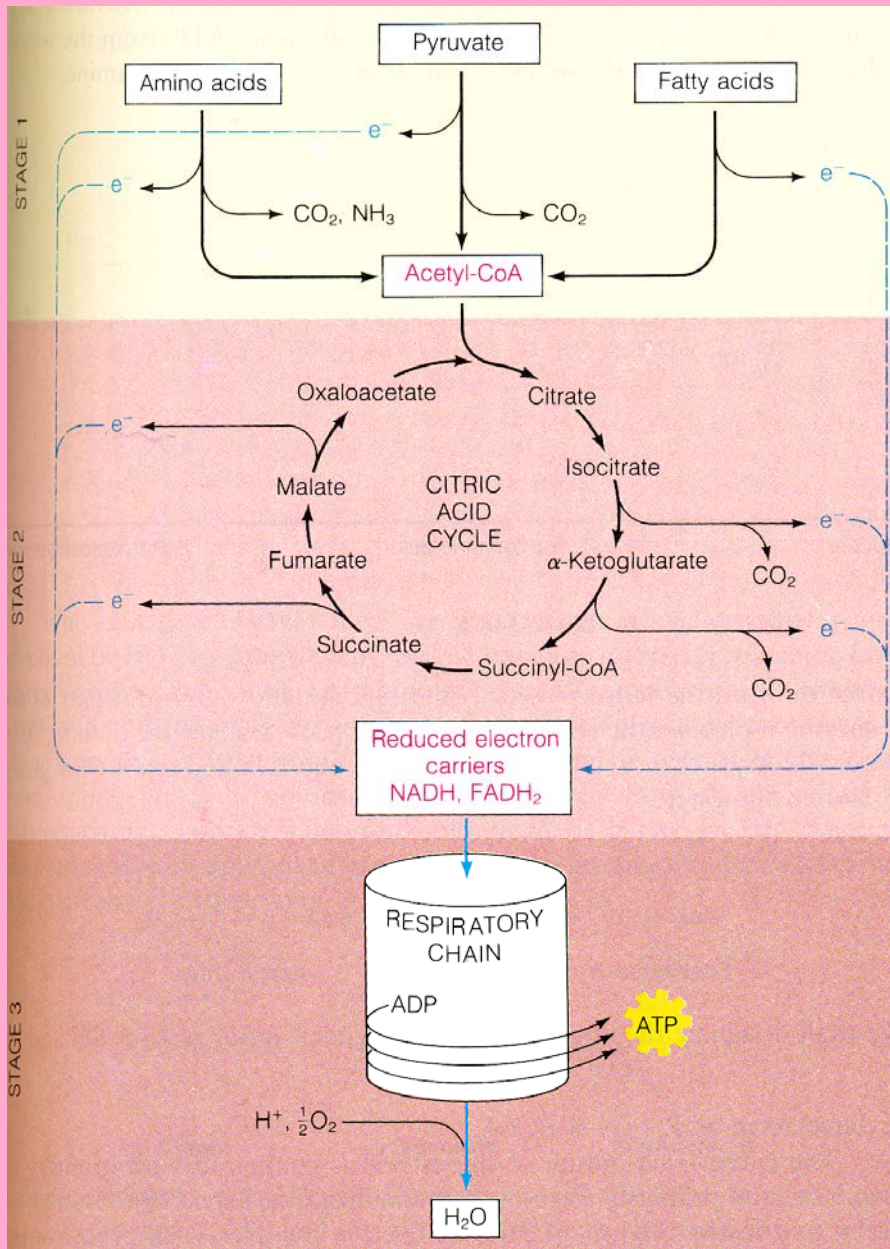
STAGE 1

Pyruvate

Amino acids

Fatty acids

$e^-$

$e^-$

$CO_2$, $NH_3$

$CO_2$

$e^-$

Acetyl-CoA

STAGE 2

Oxaloacetate

Citrate

$e^-$

Malate

CITRIC ACID CYCLE

Isocitrate

$e^-$

Fumarate

$\alpha$-Ketoglutarate

$CO_2$

$e^-$

Succinate

$e^-$

Succinyl-CoA

$CO_2$

Reduced electron carriers NADH, $FADH_2$

STAGE 3

RESPIRATORY CHAIN

ADP

ATP

$H^+$, $\frac{1}{2}O_2$

$H_2O$